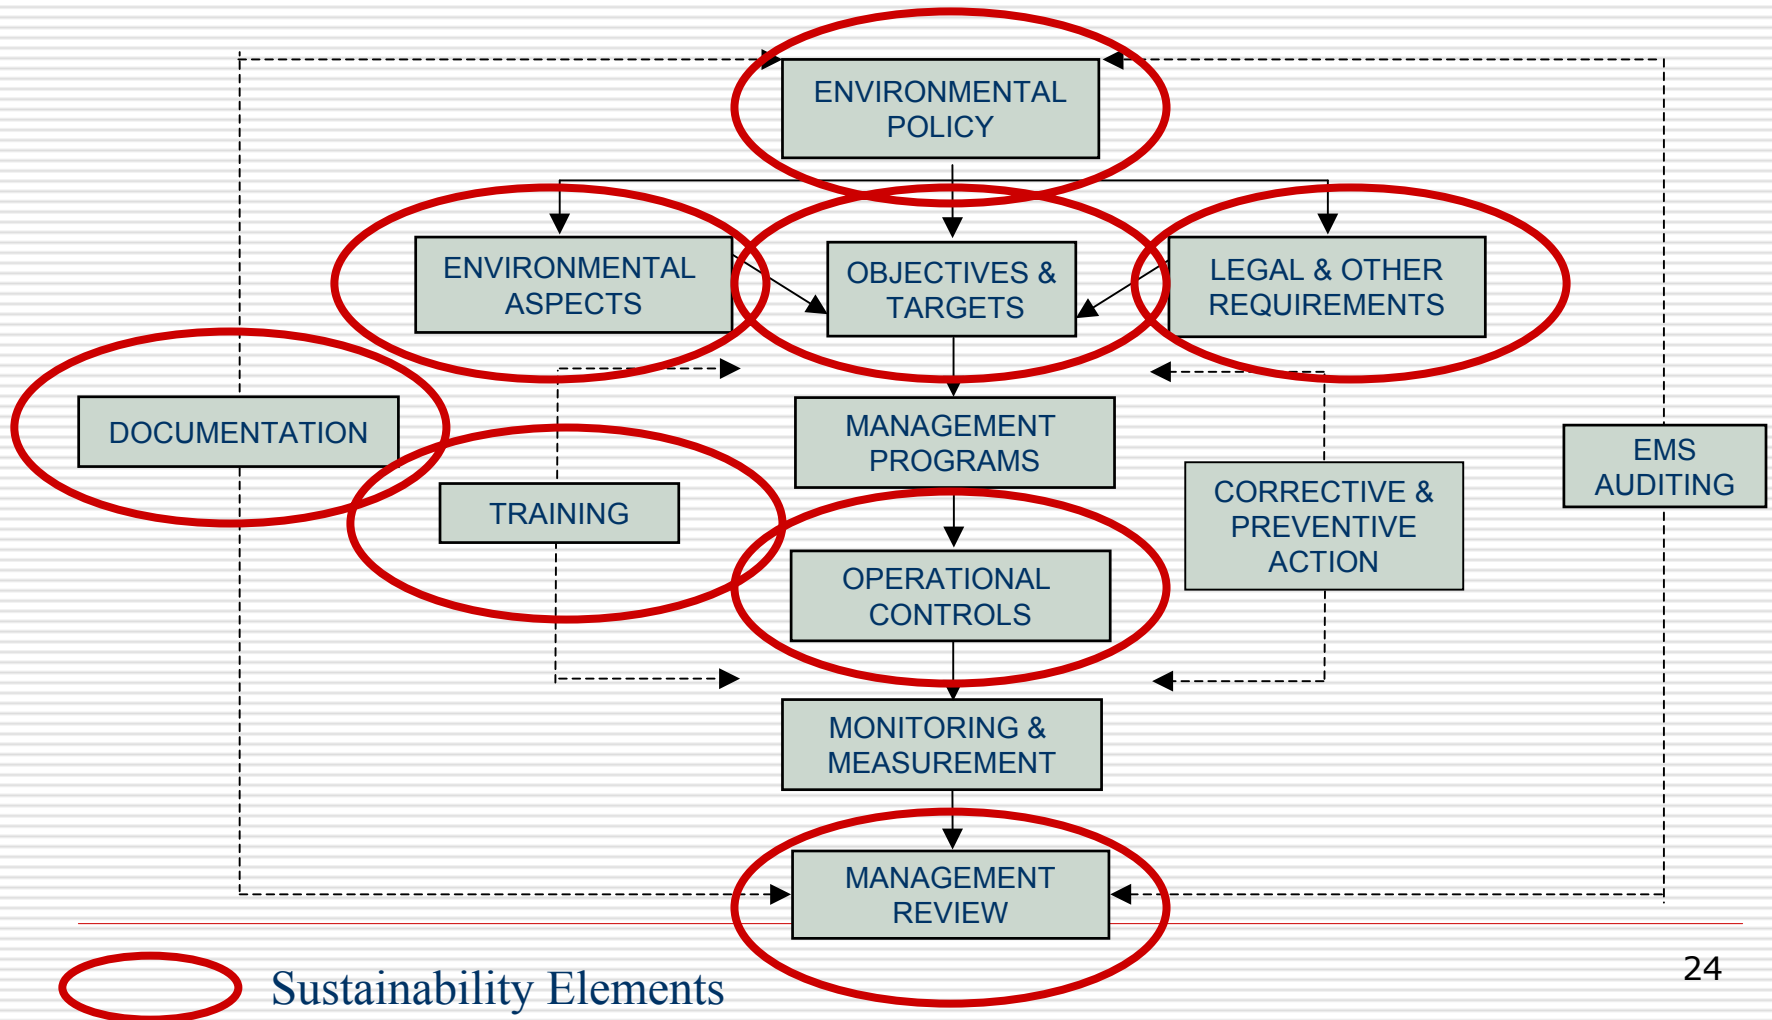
ENVIRONMENTAL POLICY

ENVIRONMENTAL ASPECTS

OBJECTIVES & TARGETS

LEGAL & OTHER REQUIREMENTS

DOCUMENTATION

MANAGEMENT PROGRAMS

TRAINING

CORRECTIVE & PREVENTIVE ACTION

EMS AUDITING

OPERATIONAL CONTROLS

MONITORING & MEASUREMENT

MANAGEMENT REVIEW

Sustainability Elements

24